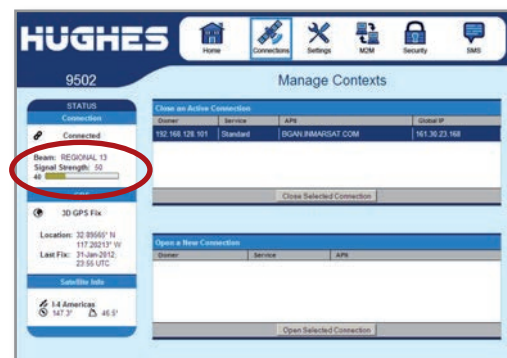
HUGHES

Home
Connections
Settings
M2M
Security
SMS

9502

Manage Contexts

STATUS
Connection
Connected
Beam: REGIONAL 13
Signal Strength: 50
40

GPS
3D GPS Fix
Location: 32.89565° N
117.28213° W
Last Fix: 31-Jan-2012, 23:55 UTC

Satellite Info
I-4 Americas
147.3°
46.5°

Close an Active Connection

| Owner | Service | APN | Global IP |
|---|---|---|---|
| 192.168.128.101 | Standard | BGAN.INMARSAT.COM | 161.30.23.168 |

Close Selected Connection

Open a New Connection

| Owner | Service | APN |
|---|---|---|

Open Selected Connection